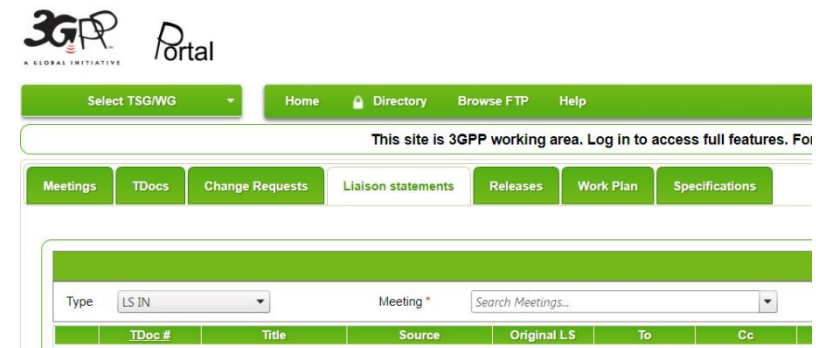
3GPP
A GLOBAL INITIATIVE
Portal

Select TSG/WG
Home
Directory
Browse FTP
Help

This site is 3GPP working area. Log in to access full features. For

Meetings
TDocs
Change Requests
Liaison statements
Releases
Work Plan
Specifications

Type LS IN
Meeting *
Search Meetings...

| TDoc # | Title | Source | Original LS | To | Cc |
|---|---|---|---|---|---|